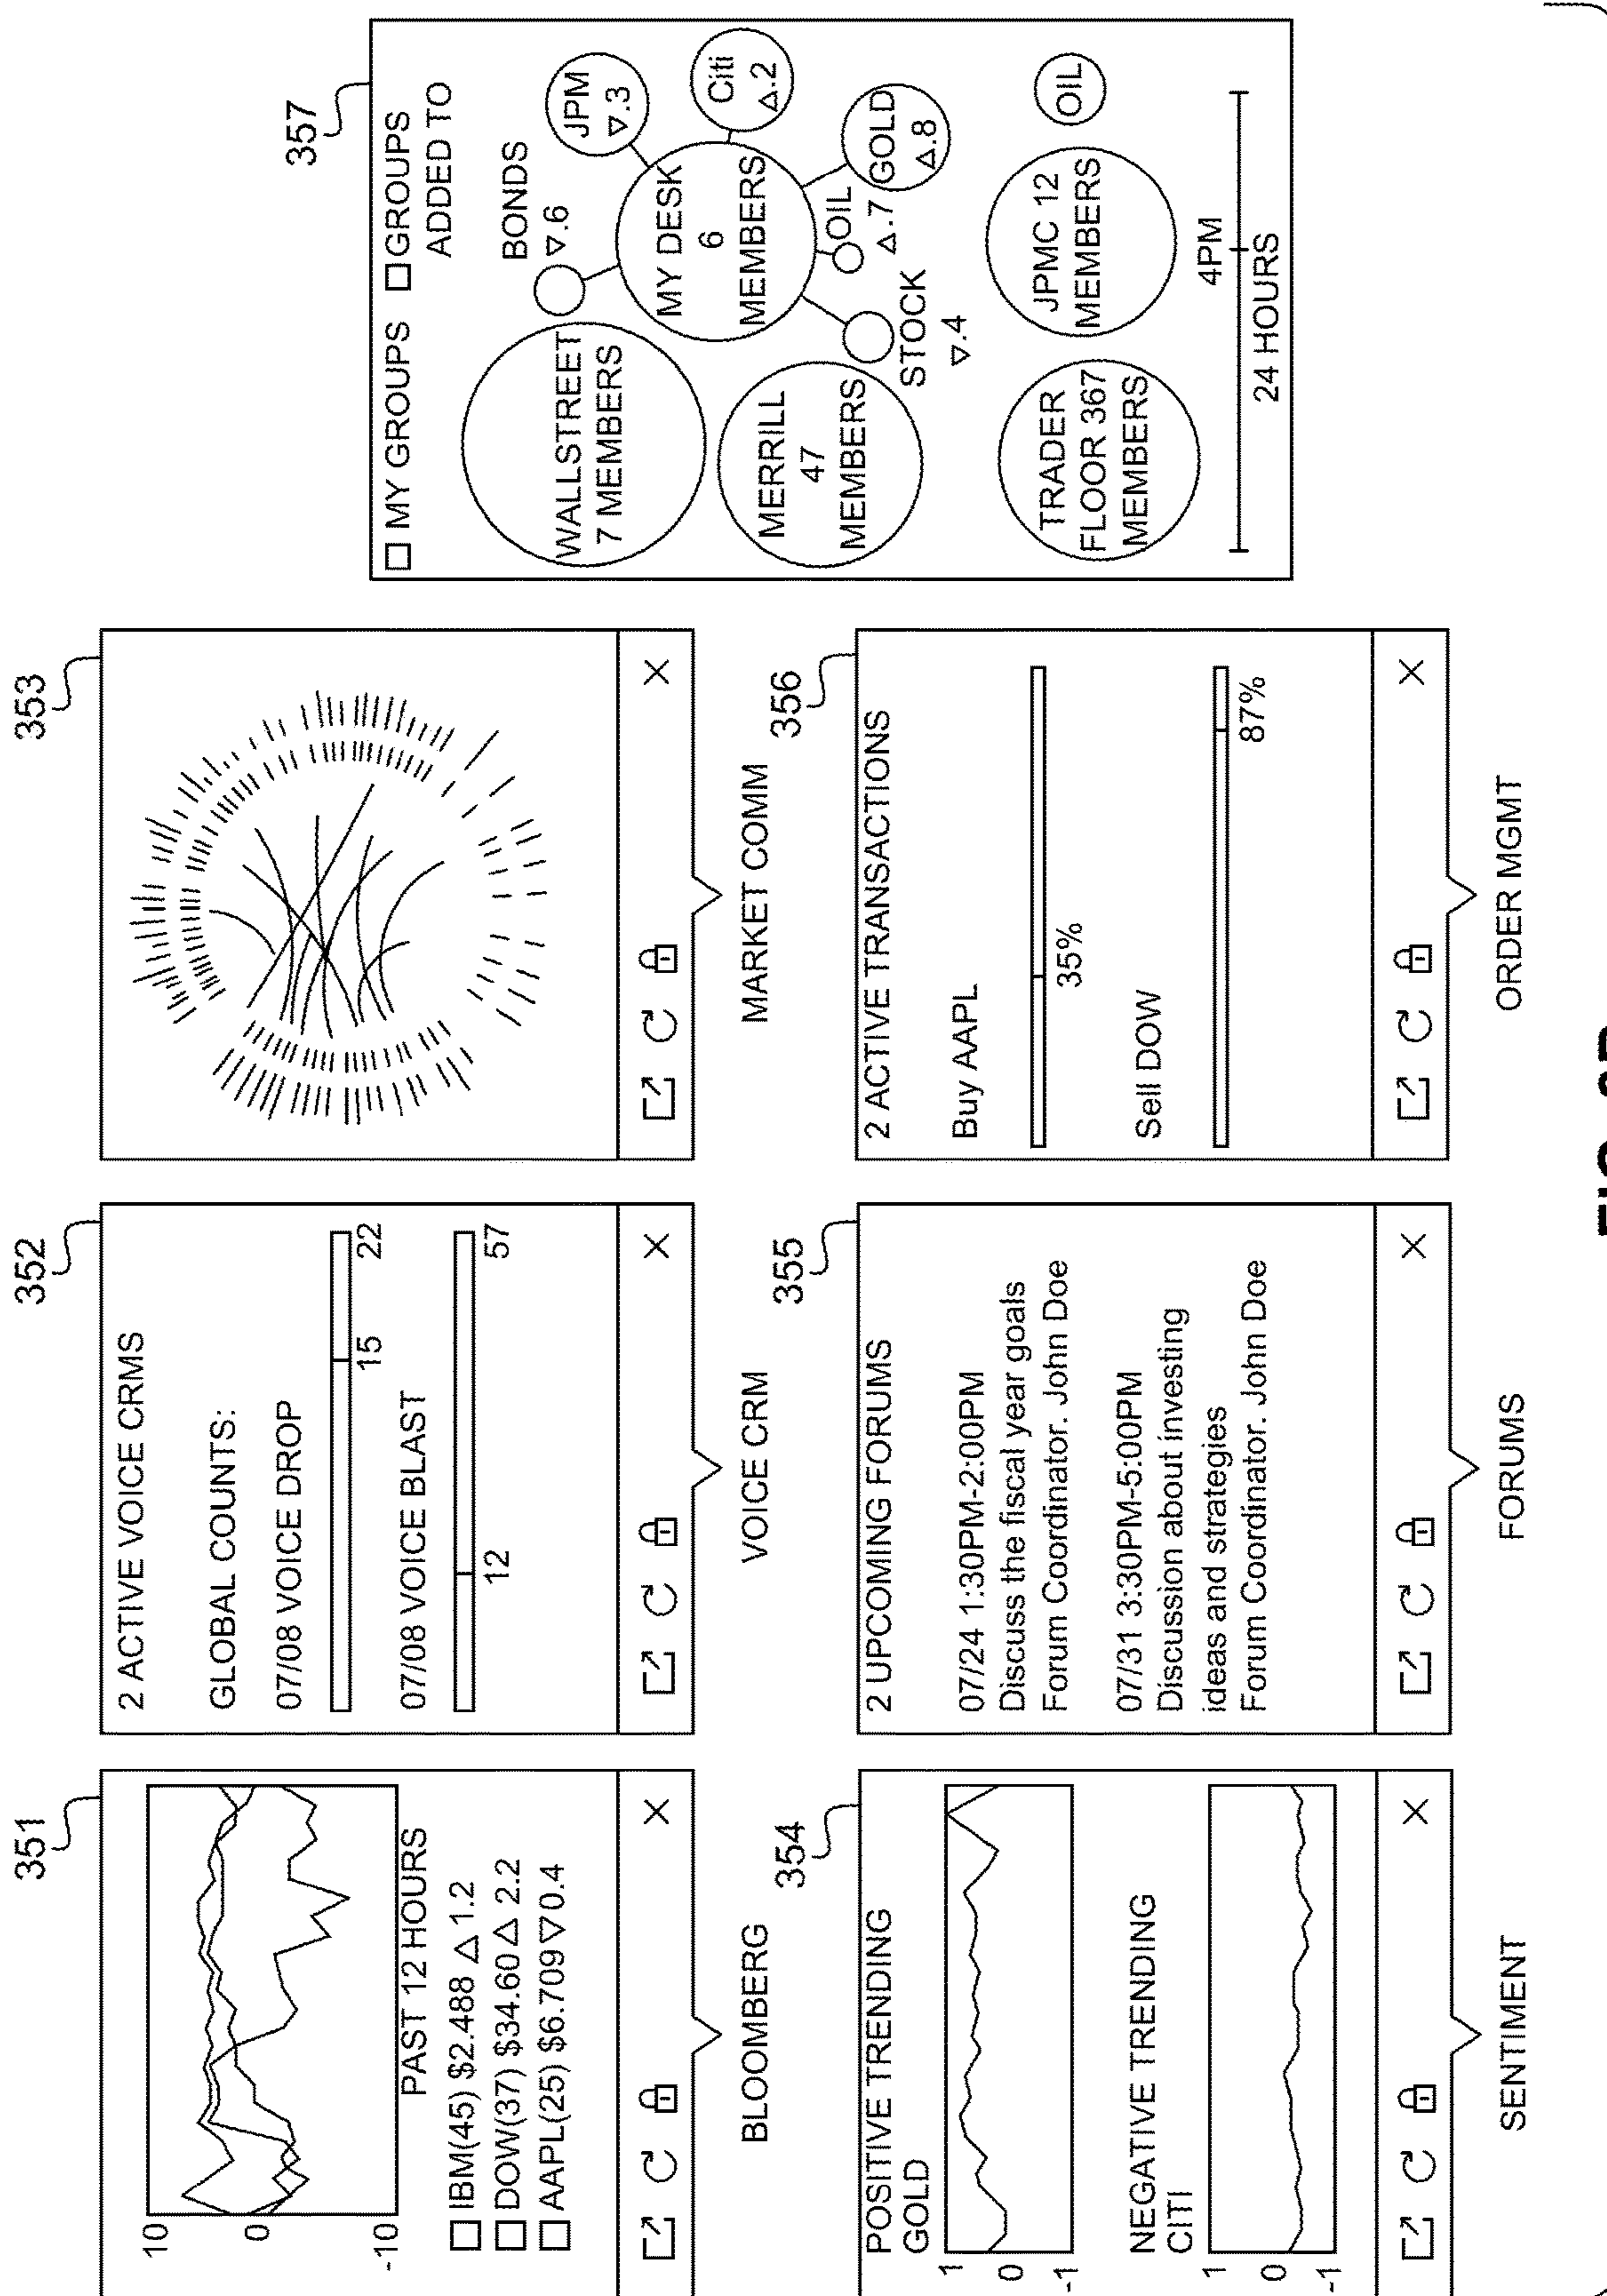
351
10
0
-10
PAST 12 HOURS
IBM(45) $2.488 △ 1.2
DOW(37) $34.60 △ 2.2
AAPL(25) $6.709 ▽ 0.4
BLOOMBERG

352
2 ACTIVE VOICE CRMS
GLOBAL COUNTS:
07/08 VOICE DROP
15
22
07/08 VOICE BLAST
12
57
VOICE CRM

353
MARKET COMM

354
POSITIVE TRENDING GOLD
1
0
-1
NEGATIVE TRENDING CITI
1
0
-1
SENTIMENT

355
2 UPCOMING FORUMS
07/24 1:30PM-2:00PM
Discuss the fiscal year goals
Forum Coordinator. John Doe
07/31 3:30PM-5:00PM
Discussion about investing ideas and strategies
Forum Coordinator. John Doe
FORUMS

356
2 ACTIVE TRANSACTIONS
Buy AAPL
35%
Sell DOW
87%
ORDER MGMT

357
MY GROUPS
GROUPS ADDED TO
WALLSTREET 7 MEMBERS
MERRILL 47 MEMBERS
TRADER FLOOR 367 MEMBERS
BONDS ▽.6
MY DESK 6 MEMBERS
JPM ▽.3
Citi △.2
GOLD △.8
OIL △.7
STOCK ▽.4
JPMC 12 MEMBERS
OIL
4PM
24 HOURS